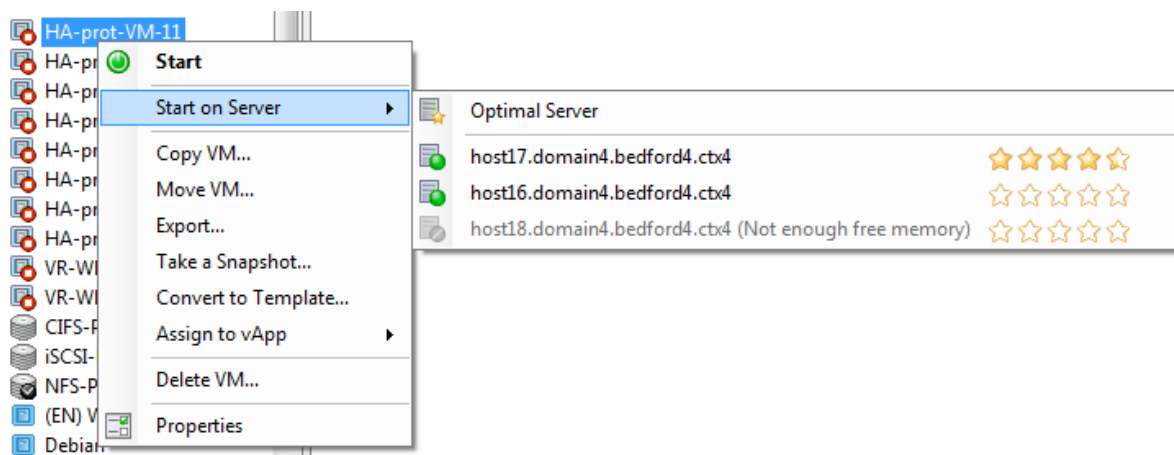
HA-prot-VM-11
HA-pr
HA-pr
HA-pr
HA-pr
HA-pr
HA-pr
HA-pr
VR-W
VR-W
CIFS-
iSCSI-
NFS-P
(EN) V
Debian

Start
Start on Server
Copy VM...
Move VM...
Export...
Take a Snapshot...
Convert to Template...
Assign to vApp
Delete VM...
Properties

Optimal Server
host17.domain4.bedford4.ctx4
host16.domain4.bedford4.ctx4
host18.domain4.bedford4.ctx4 (Not enough free memory)